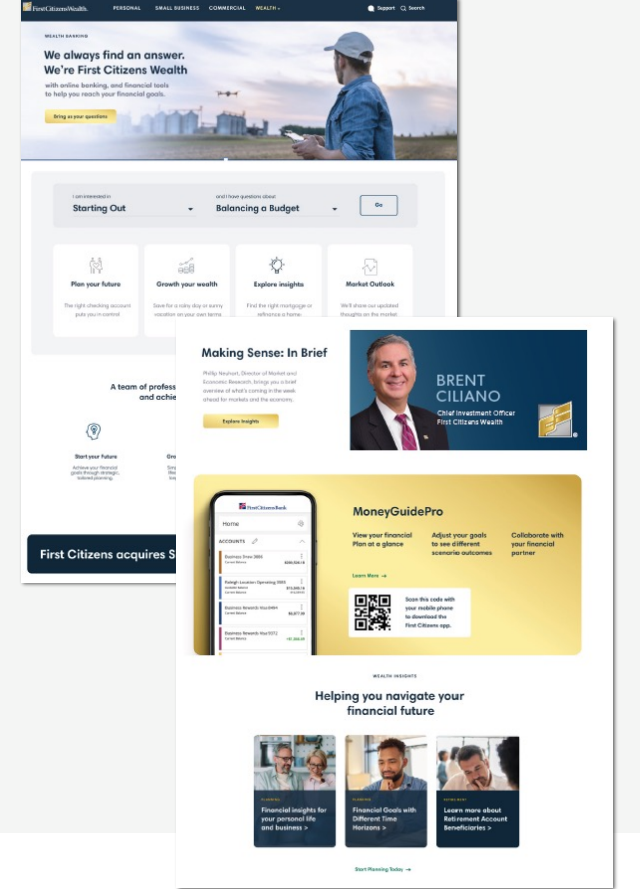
First Citizens Wealth PERSONAL SMALL BUSINESS COMMERCIAL WEALTH Support Search

WEALTH BANKING

We always find an answer. We're First Citizens Wealth

with online banking, and financial tools to help you reach your financial goals.

Bring us your questions

I am interested in
Starting Out

and I have questions about
Balancing a Budget

Go

Plan your future
The right checking account puts you in control

Growth your wealth
Save for a rainy day or sunny vacation on your own terms

Explore insights
Find the right mortgage or refinance a home

Market Outlook
We'll share our updated thoughts on the market

A team of profess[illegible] and achie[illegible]

Start your future
Achieve your financial goals through strategic, tailored planning.

Gro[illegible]

First Citizens acquires S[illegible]

Making Sense: In Brief

Phillip Neuhart, Director of Market and Economic Research, brings you a brief overview of what's coming in the week ahead for markets and the economy.

Explore insights

BRENT CILIANO
Chief Investment Officer
First Citizens Wealth

First Citizens Bank
Home
ACCOUNTS
Business Smm 3866
Raleigh Location Operating 3595
Business Rewards Visa 8494
Business Rewards Visa 9372

MoneyGuidePro

View your financial Plan at a glance

Adjust your goals to see different scenario outcomes

Collaborate with your financial partner

Learn More →

Scan this code with your mobile phone to download the First Citizens app.

WEALTH INSIGHTS

Helping you navigate your financial future

Financial insights for your personal life and business >

Financial Goals with Different Time Horizons >

Learn more about Retirement Account Beneficiaries >

Start Planning Today →